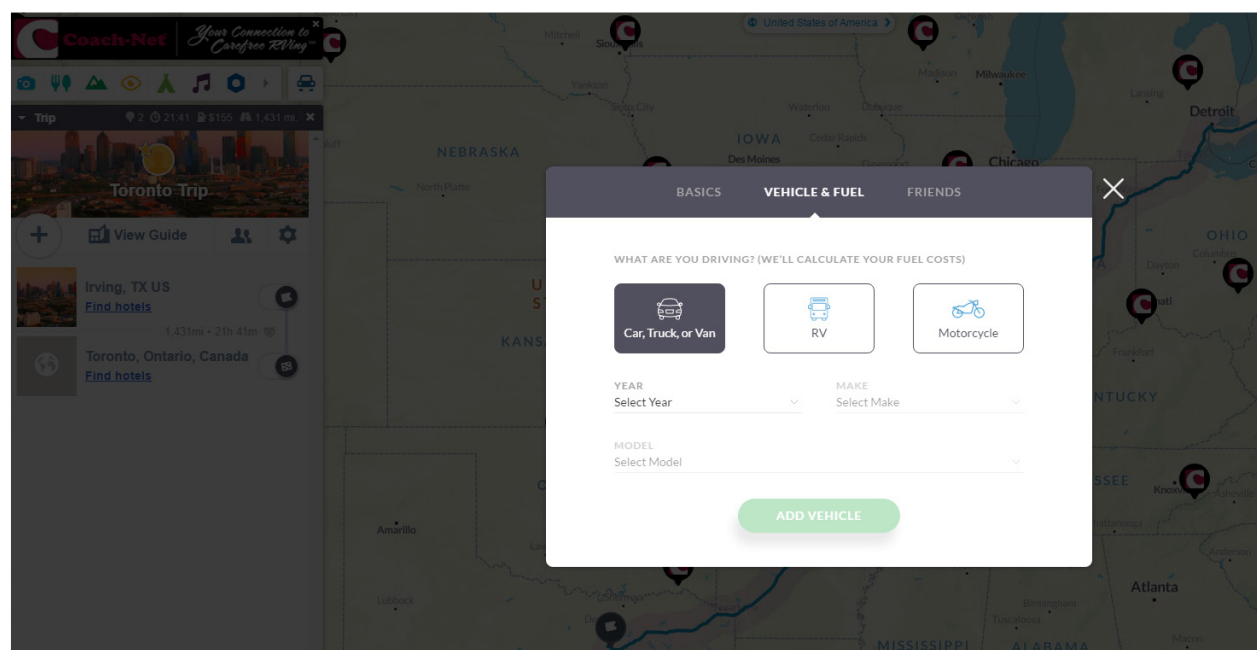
Coach-Net Your Connection to Carefree RVing

Trip 2 21:41 $155 1,431 mi.

Toronto Trip

View Guide

Irving, TX US
Find hotels

1,431mi • 21h 41m

Toronto, Ontario, Canada
Find hotels

United States of America

NEBRASKA
North Platte
IOWA
Des Moines
Cedar Rapids
Sioux Falls
Mitchell
Yankton
Sioux City
Waterloo
Dubuque
Madison
Milwaukee
Chicago
Lansing
Detroit
OHIO
Dayton
Frankfort
NTUCKY
SSEE
Knoxville
Asheville
Chattanooga
Atlanta
Birmingham
Tuscaloosa
MISSISSIPPI
ALABAMA
Macon
Amarillo
Lubbock
KANS

BASICS
VEHICLE & FUEL
FRIENDS

WHAT ARE YOU DRIVING? (WE'LL CALCULATE YOUR FUEL COSTS)

Car, Truck, or Van
RV
Motorcycle

YEAR
Select Year

MAKE
Select Make

MODEL
Select Model

ADD VEHICLE